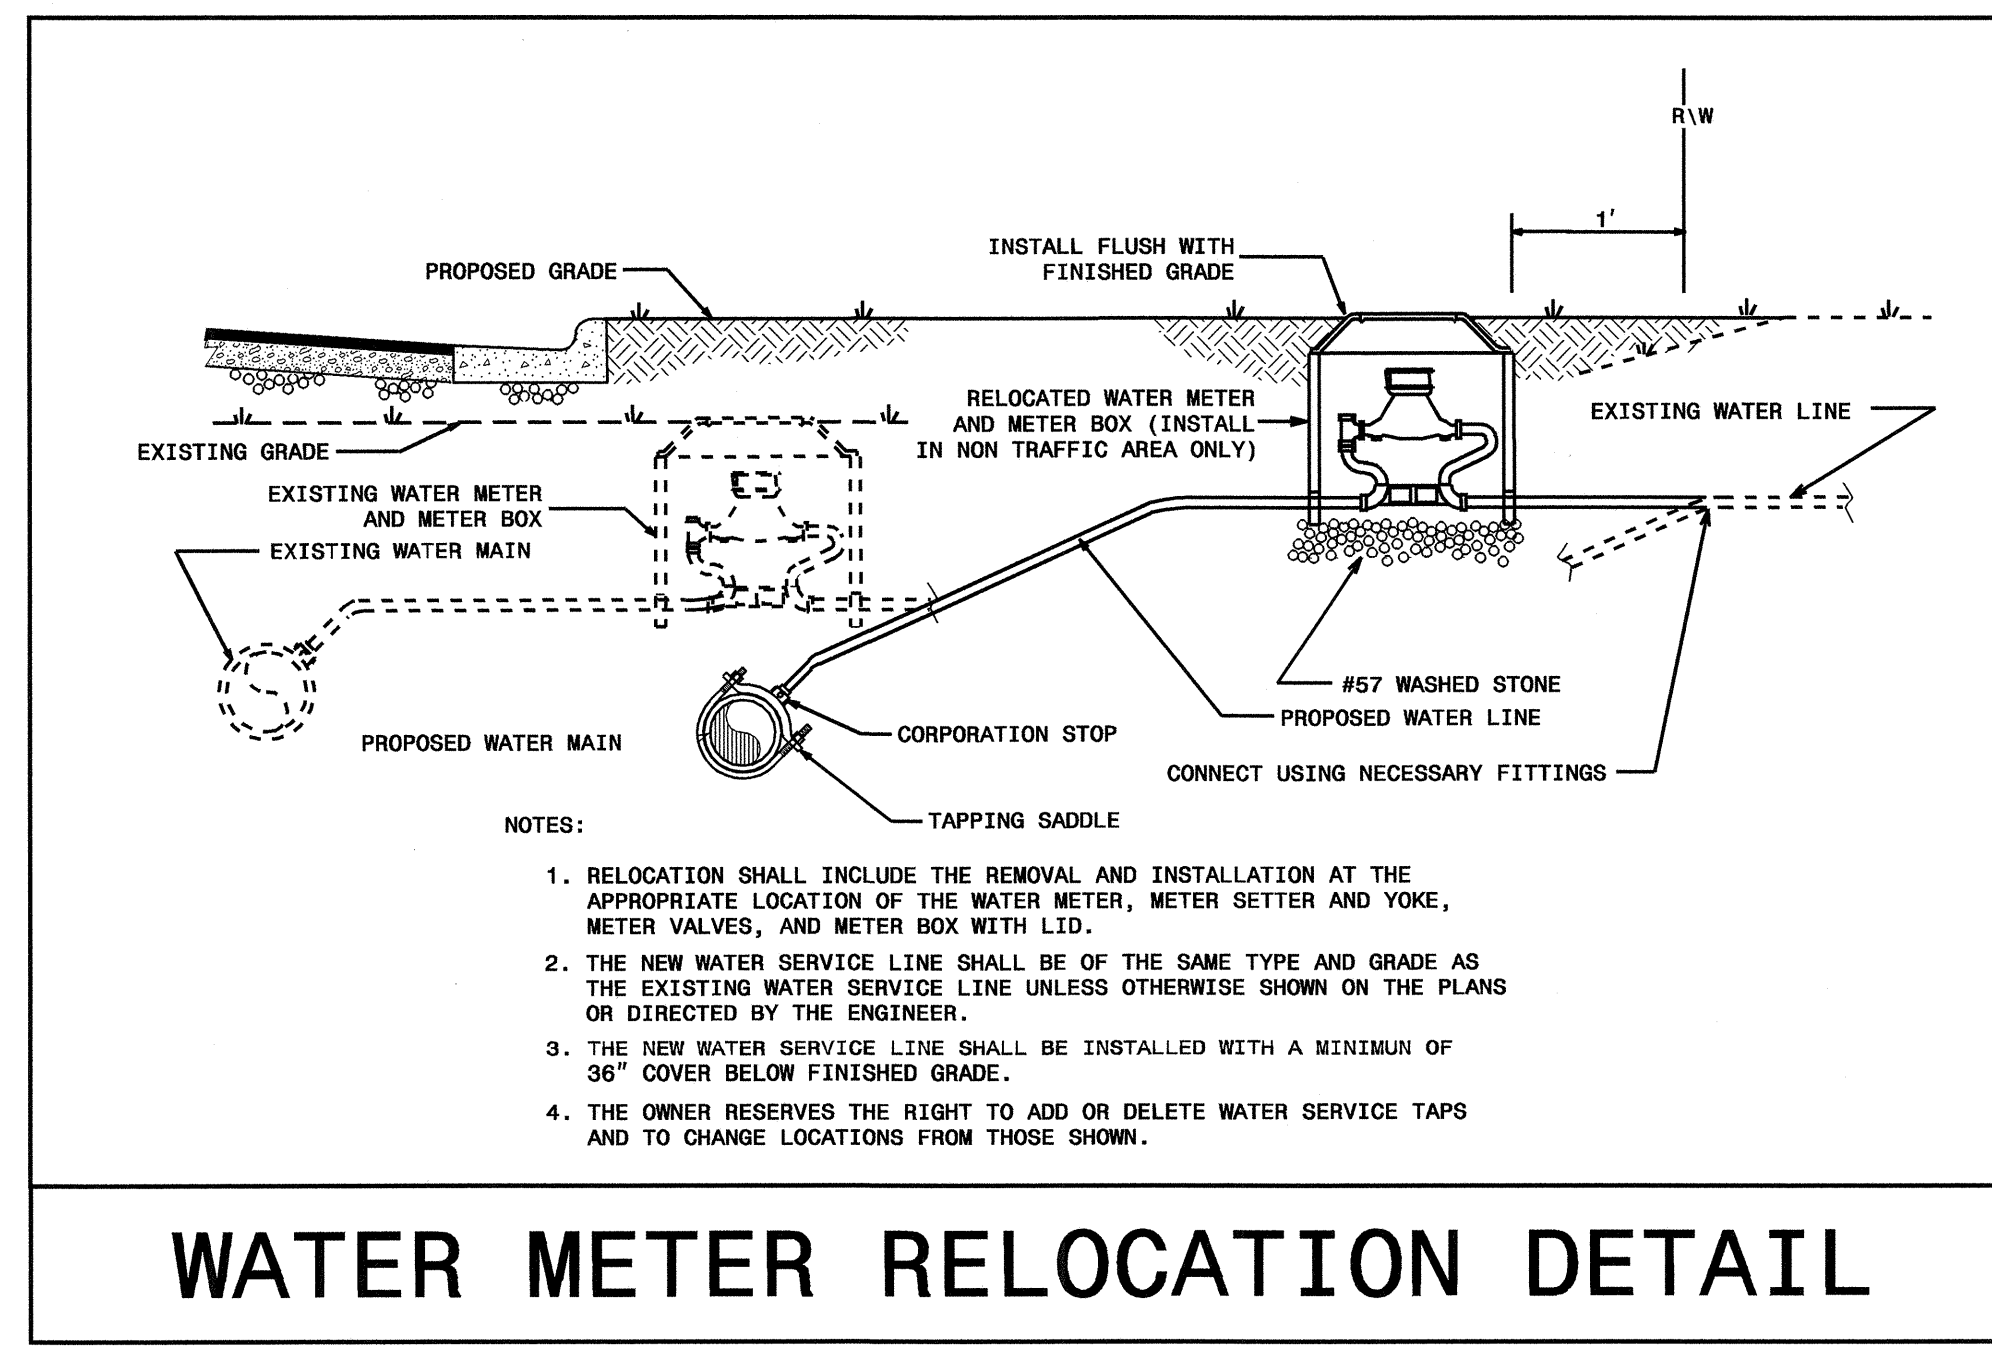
R\W

1'

INSTALL FLUSH WITH FINISHED GRADE

PROPOSED GRADE

RELOCATED WATER METER AND METER BOX (INSTALL IN NON TRAFFIC AREA ONLY)

EXISTING WATER LINE

EXISTING GRADE

EXISTING WATER METER AND METER BOX

EXISTING WATER MAIN

#57 WASHED STONE

PROPOSED WATER LINE

PROPOSED WATER MAIN

CORPORATION STOP

CONNECT USING NECESSARY FITTINGS

TAPPING SADDLE

NOTES:

1. RELOCATION SHALL INCLUDE THE REMOVAL AND INSTALLATION AT THE APPROPRIATE LOCATION OF THE WATER METER, METER SETTER AND YOKE, METER VALVES, AND METER BOX WITH LID.

2. THE NEW WATER SERVICE LINE SHALL BE OF THE SAME TYPE AND GRADE AS THE EXISTING WATER SERVICE LINE UNLESS OTHERWISE SHOWN ON THE PLANS OR DIRECTED BY THE ENGINEER.

3. THE NEW WATER SERVICE LINE SHALL BE INSTALLED WITH A MINIMUN OF 36" COVER BELOW FINISHED GRADE.

4. THE OWNER RESERVES THE RIGHT TO ADD OR DELETE WATER SERVICE TAPS AND TO CHANGE LOCATIONS FROM THOSE SHOWN.

WATER METER RELOCATION DETAIL